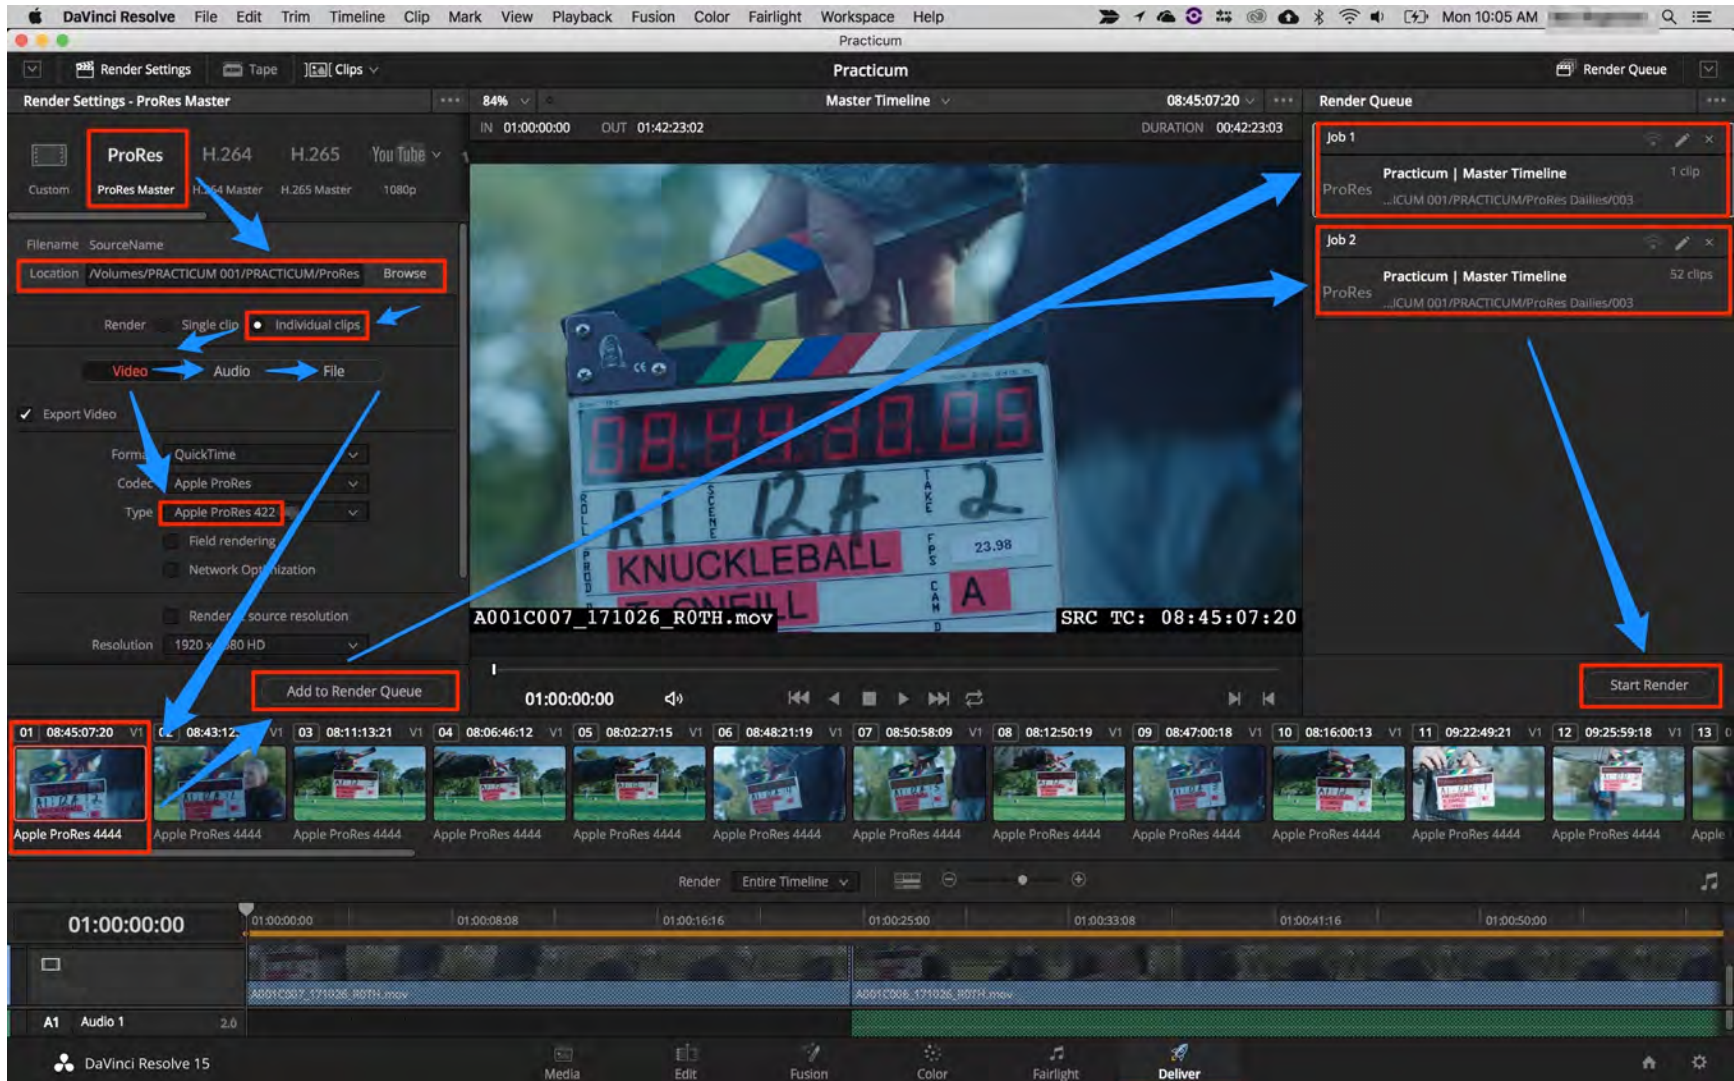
DaVinci Resolve File Edit Trim Timeline Clip Mark View Playback Fusion Color Fairlight Workspace Help

Mon 10:05 AM

Practicum

Render Settings Tape Clips

Practicum

Render Queue

Render Settings - ProRes Master

84%

Master Timeline

08:45:07:20

Render Queue

IN 01:00:00:00 OUT 01:42:23:02 DURATION 00:42:23:03

Custom ProRes ProRes Master H.264 H.264 Master H.265 H.265 Master YouTube 1080p

Filename SourceName

Location /Volumes/PRACTICUM 001/PRACTICUM/ProRes Browse

Render Single clip Individual clips

Video Audio File

Export Video

Format QuickTime

Codec Apple ProRes

Type Apple ProRes 422

Field rendering

Network Optimization

Render at source resolution

Resolution 1920 x 1080 HD

Add to Render Queue

Job 1

Practicum | Master Timeline 1 clip

ProRes ...ICUM 001/PRACTICUM/ProRes Dailies/003

Job 2

Practicum | Master Timeline 52 clips

ProRes ...ICUM 001/PRACTICUM/ProRes Dailies/003

A1 12A 2

KNUCKLEBALL

23.98

A

A001C007_171026_R0TH.mov

SRC TC: 08:45:07:20

01:00:00:00

Start Render

| 01 08:45:07:20 V1 | 02 08:43:12 V1 | 03 08:11:13:21 V1 | 04 08:06:46:12 V1 | 05 08:02:27:15 V1 | 06 08:48:21:19 V1 | 07 08:50:58:09 V1 | 08 08:12:50:19 V1 | 09 08:47:00:18 V1 | 10 08:16:00:13 V1 | 11 09:22:49:21 V1 | 12 09:25:59:18 V1 | 13 |

Apple ProRes 4444 Apple ProRes 4444 Apple ProRes 4444 Apple ProRes 4444 Apple ProRes 4444 Apple ProRes 4444 Apple ProRes 4444 Apple ProRes 4444 Apple ProRes 4444 Apple ProRes 4444 Apple ProRes 4444 Apple ProRes 4444 Apple

Render Entire Timeline

01:00:00:00

01:00:00:00 01:00:08:08 01:00:16:16 01:00:25:00 01:00:33:08 01:00:41:16 01:00:50:00

A001C007_171026_R0TH.mov A001C006_171026_R0TH.mov

A1 Audio 1 2.0

DaVinci Resolve 15

Media Edit Fusion Color Fairlight Deliver